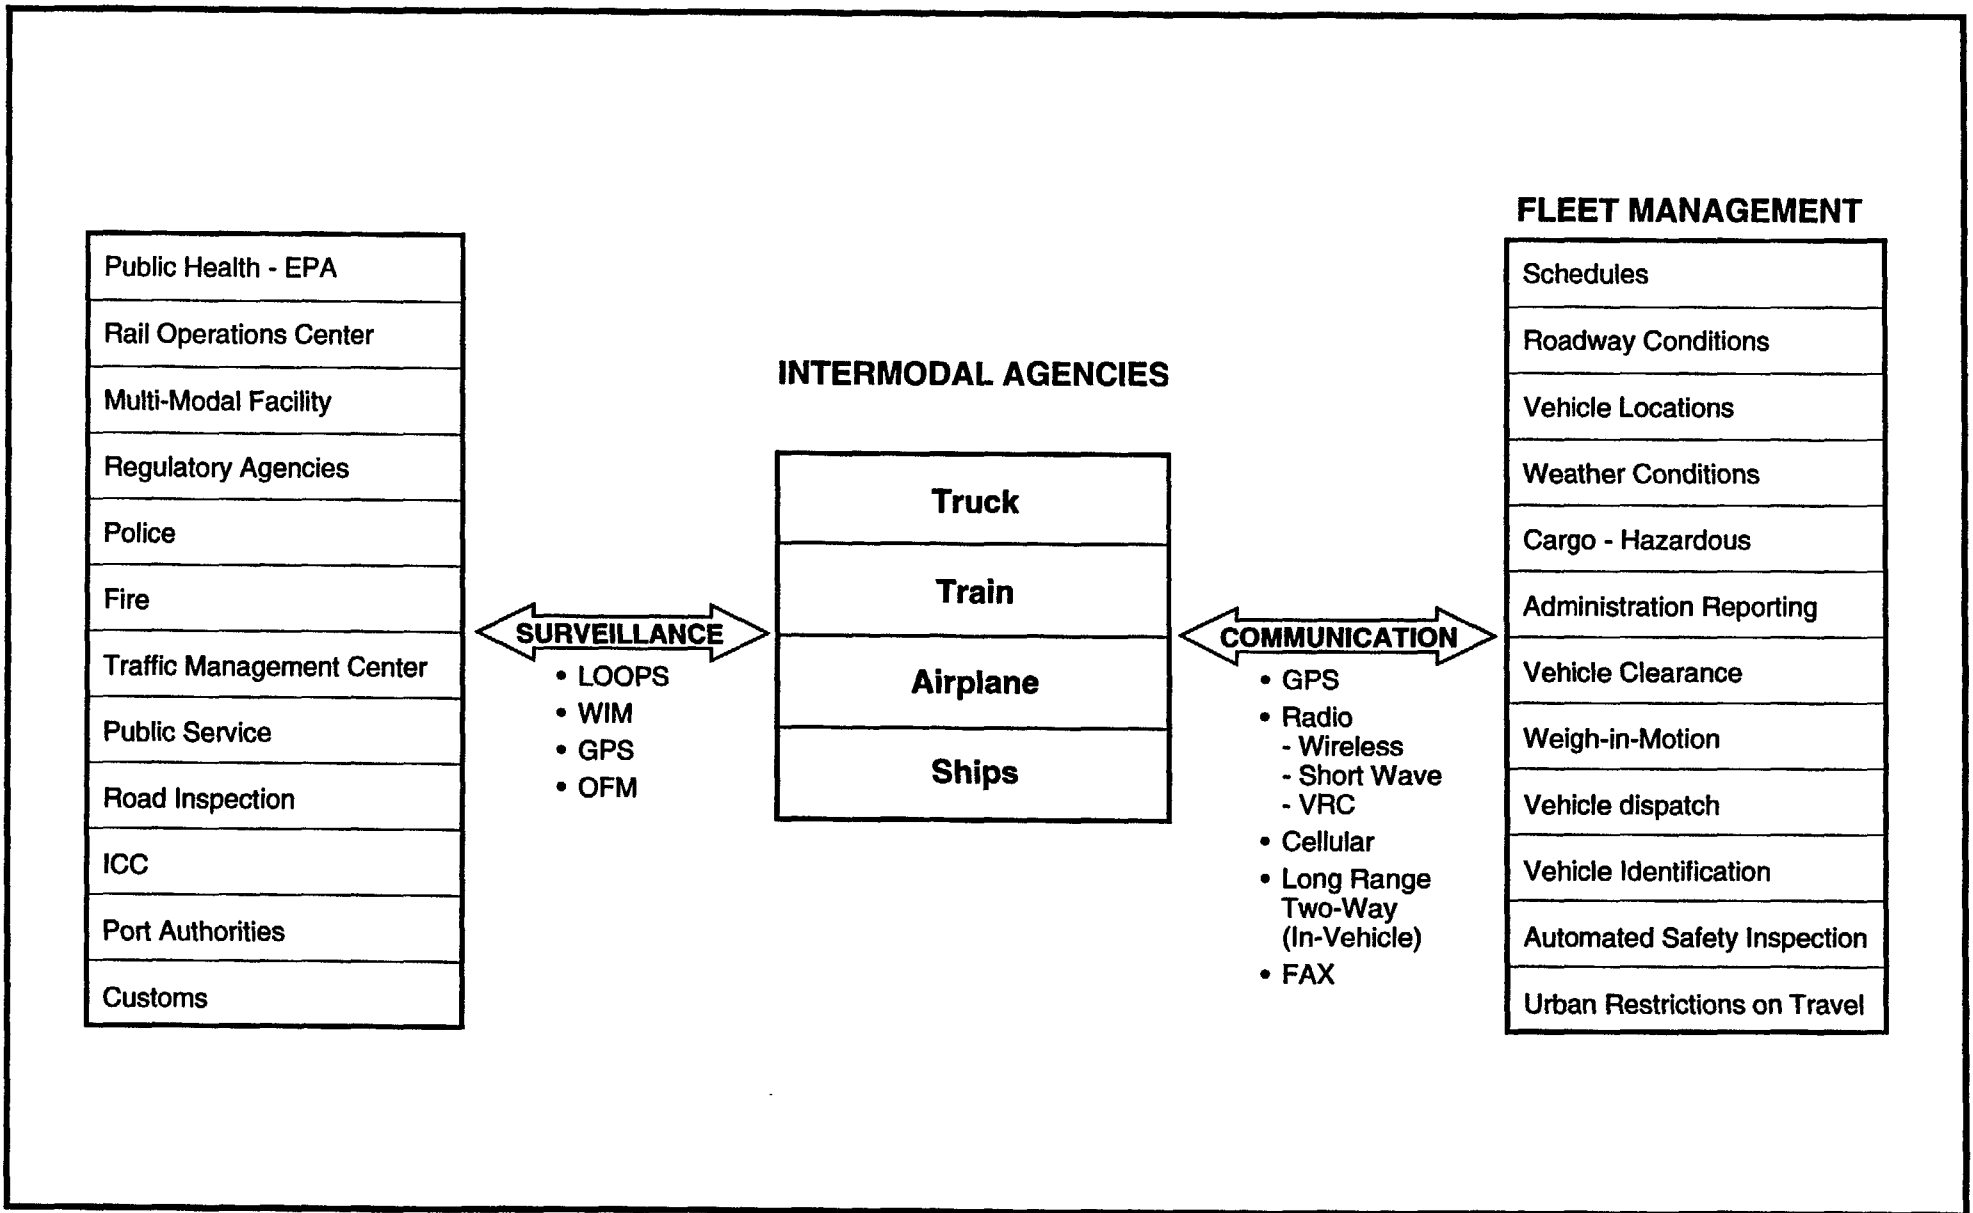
Public Health - EPA
Rail Operations Center
Multi-Modal Facility
Regulatory Agencies
Police
Fire
Traffic Management Center
Public Service
Road Inspection
ICC
Port Authorities
Customs

SURVEILLANCE
• LOOPS
• WIM
• GPS
• OFM

INTERMODAL AGENCIES

Truck
Train
Airplane
Ships

COMMUNICATION
• GPS
• Radio
- Wireless
- Short Wave
- VRC
• Cellular
• Long Range Two-Way (In-Vehicle)
• FAX

FLEET MANAGEMENT

Schedules
Roadway Conditions
Vehicle Locations
Weather Conditions
Cargo - Hazardous
Administration Reporting
Vehicle Clearance
Weigh-in-Motion
Vehicle dispatch
Vehicle Identification
Automated Safety Inspection
Urban Restrictions on Travel